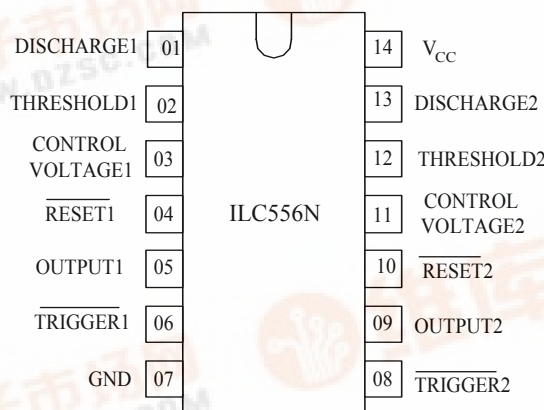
DISCHARGE1 01
THRESHOLD1 02
CONTROL VOLTAGE1 03
$\overline{\text{RESET1}}$ 04
OUTPUT1 05
$\overline{\text{TRIGGER1}}$ 06
GND 07

ILC556N

14 $V_{CC}$
13 DISCHARGE2
12 THRESHOLD2
11 CONTROL VOLTAGE2
10 $\overline{\text{RESET2}}$
09 OUTPUT2
08 $\overline{\text{TRIGGER2}}$